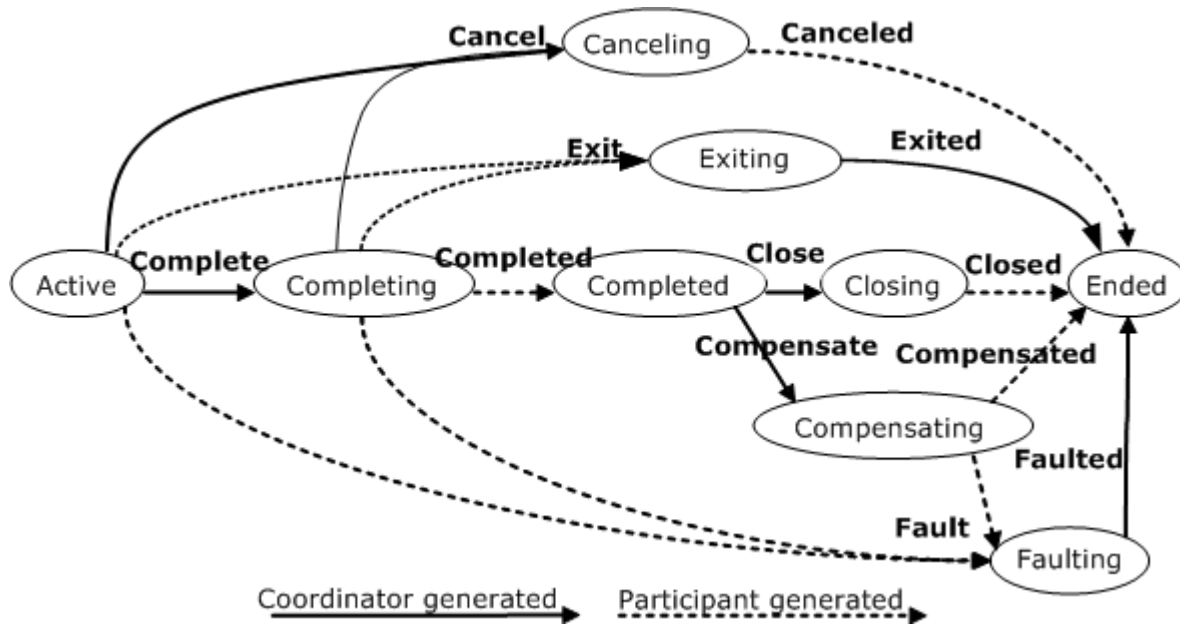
Cancel
Canceling
Canceled
Exit
Exiting
Exited
Active
Complete
Completing
Completed
Completed
Close
Closing
Closed
Ended
Compensate
Compensated
Compensating
Faulted
Fault
Faulting
Coordinator generated
Participant generated